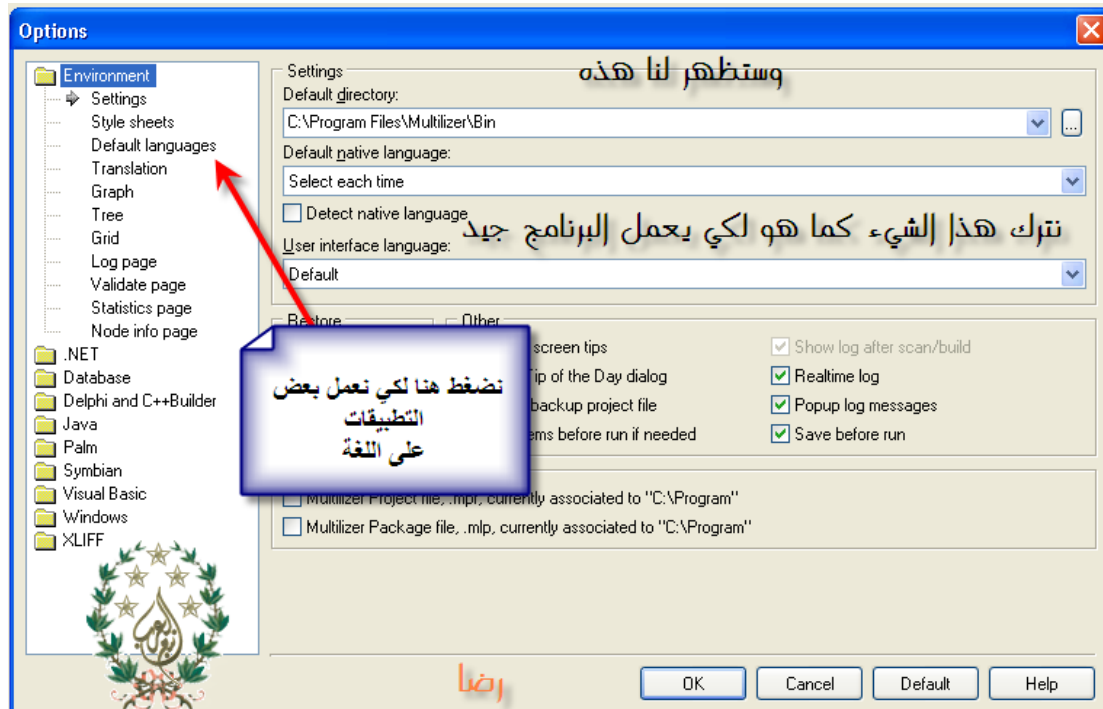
Options

Environment
Settings
Style sheets
Default languages
Translation
Graph
Tree
Grid
Log page
Validate page
Statistics page
Node info page
.NET
Database
Delphi and C++Builder
Java
Palm
Symbian
Visual Basic
Windows
XLIFF

Settings
وستظهر لنا هذه
Default directory:
C:\Program Files\Multilizer\Bin
...
Default native language:
Select each time
Detect native language
نترك هذا الشيء كما هو لكي يعمل البرنامج جيد
User interface language:
Default

Restore
Other
screen tips
Tip of the Day dialog
backup project file
ems before run if needed
Show log after scan/build
Realtime log
Popup log messages
Save before run

نضغط هنا لكي نعمل بعض التطبيقات على اللغة

Multilizer Project file, .mpr, currently associated to "C:\Program"
Multilizer Package file, .mlp, currently associated to "C:\Program"

رضا

OK
Cancel
Default
Help